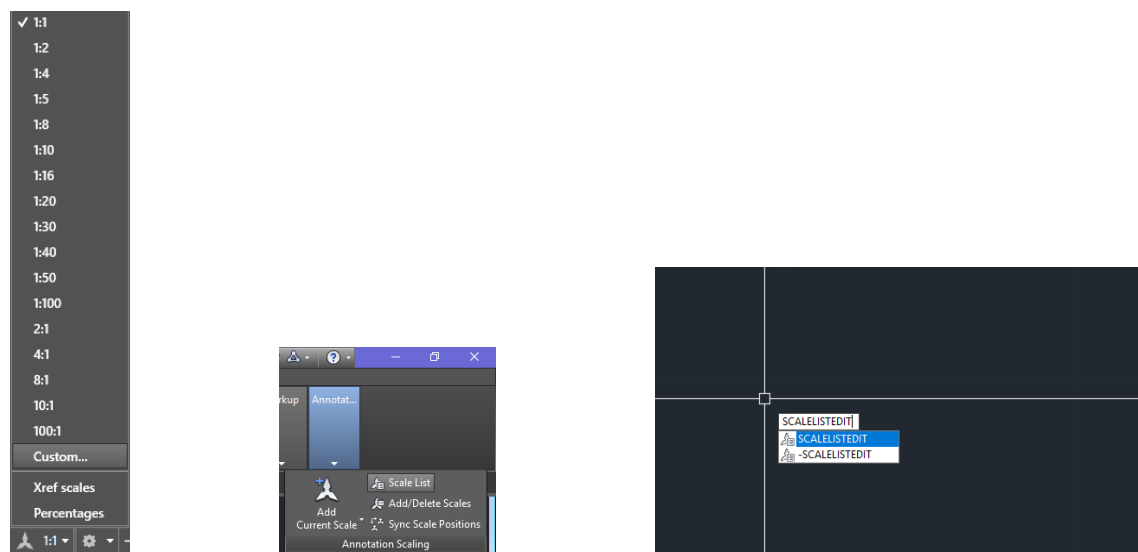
✓ 1:1
1:2
1:4
1:5
1:8
1:10
1:16
1:20
1:30
1:40
1:50
1:100
2:1
4:1
8:1
10:1
100:1
Custom...
Xref scales
Percentages
1:1

rkup
Annotat...
Add Current Scale
Scale List
Add/Delete Scales
Sync Scale Positions
Annotation Scaling

SCALELISTEDIT
SCALELISTEDIT
-SCALELISTEDIT